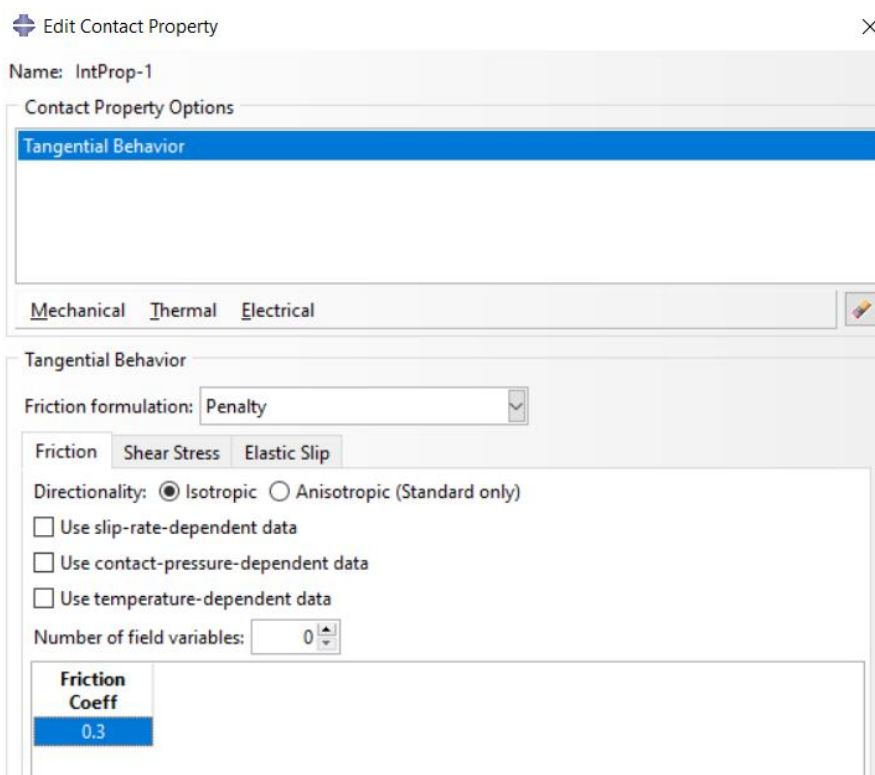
Edit Contact Property

Name: IntProp-1

Contact Property Options

Tangential Behavior

Mechanical Thermal Electrical

Tangential Behavior

Friction formulation: Penalty

Friction Shear Stress Elastic Slip

Directionality: Isotropic Anisotropic (Standard only)

Use slip-rate-dependent data

Use contact-pressure-dependent data

Use temperature-dependent data

Number of field variables: 0

| Friction Coeff |
|---|
| 0.3 |